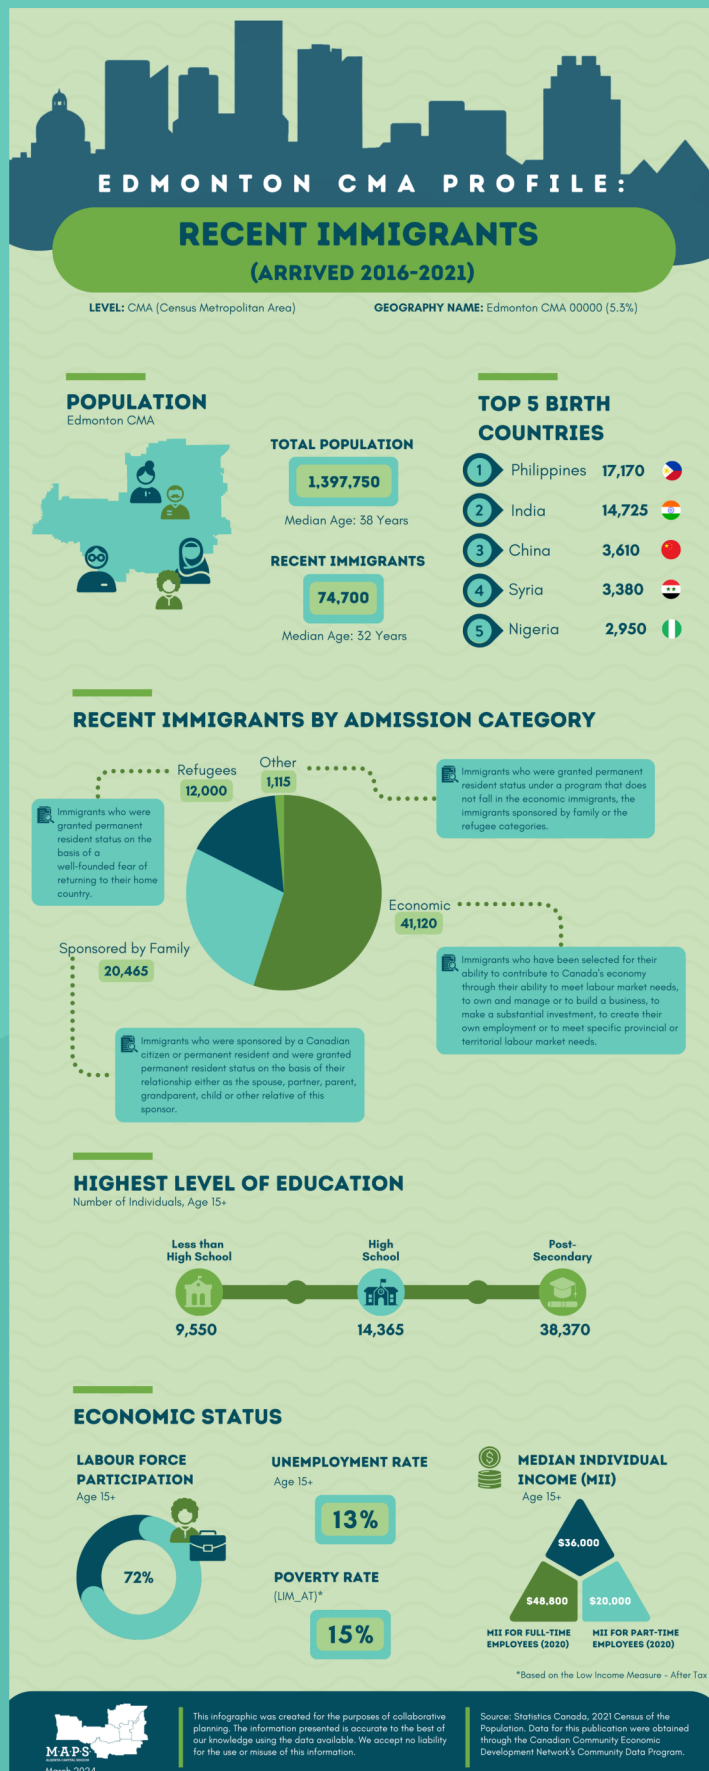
EDMONTON CMA PROFILE:

RECENT IMMIGRANTS

(ARRIVED 2016-2021)

LEVEL: CMA (Census Metropolitan Area)

GEOGRAPHY NAME: Edmonton CMA 00000 (5.3%)

POPULATION
Edmonton CMA

TOTAL POPULATION
1,397,750
Median Age: 38 Years

RECENT IMMIGRANTS
74,700
Median Age: 32 Years

TOP 5 BIRTH COUNTRIES

| 1 | Philippines | 17,170 |
|---|---|---|
| 2 | India | 14,725 |
| 3 | China | 3,610 |
| 4 | Syria | 3,380 |
| 5 | Nigeria | 2,950 |

RECENT IMMIGRANTS BY ADMISSION CATEGORY

Refugees
12,000

Immigrants who were granted permanent resident status on the basis of a well-founded fear of returning to their home country.

Other
1,115

Immigrants who were granted permanent resident status under a program that does not fall in the economic immigrants, the immigrants sponsored by family or the refugee categories.

Economic
41,120

Immigrants who have been selected for their ability to contribute to Canada's economy through their ability to meet labour market needs, to own and manage or to build a business, to make a substantial investment, to create their own employment or to meet specific provincial or territorial labour market needs.

Sponsored by Family
20,465

Immigrants who were sponsored by a Canadian citizen or permanent resident and were granted permanent resident status on the basis of their relationship either as the spouse, partner, parent, grandparent, child or other relative of this sponsor.

HIGHEST LEVEL OF EDUCATION
Number of Individuals, Age 15+

Less than High School
9,550

High School
14,365

Post-Secondary
38,370

ECONOMIC STATUS

LABOUR FORCE PARTICIPATION
Age 15+
72%

UNEMPLOYMENT RATE
Age 15+
13%

POVERTY RATE
(LIM_AT)*
15%

MEDIAN INDIVIDUAL INCOME (MII)
Age 15+
$36,000
$48,800
$20,000
MII FOR FULL-TIME EMPLOYEES (2020)
MII FOR PART-TIME EMPLOYEES (2020)

*Based on the Low Income Measure - After Tax

MAPS
ALBERTA CAPITAL REGION
March 2024

This infographic was created for the purposes of collaborative planning. The information presented is accurate to the best of our knowledge using the data available. We accept no liability for the use or misuse of this information.

Source: Statistics Canada, 2021 Census of the Population. Data for this publication were obtained through the Canadian Community Economic Development Network's Community Data Program.